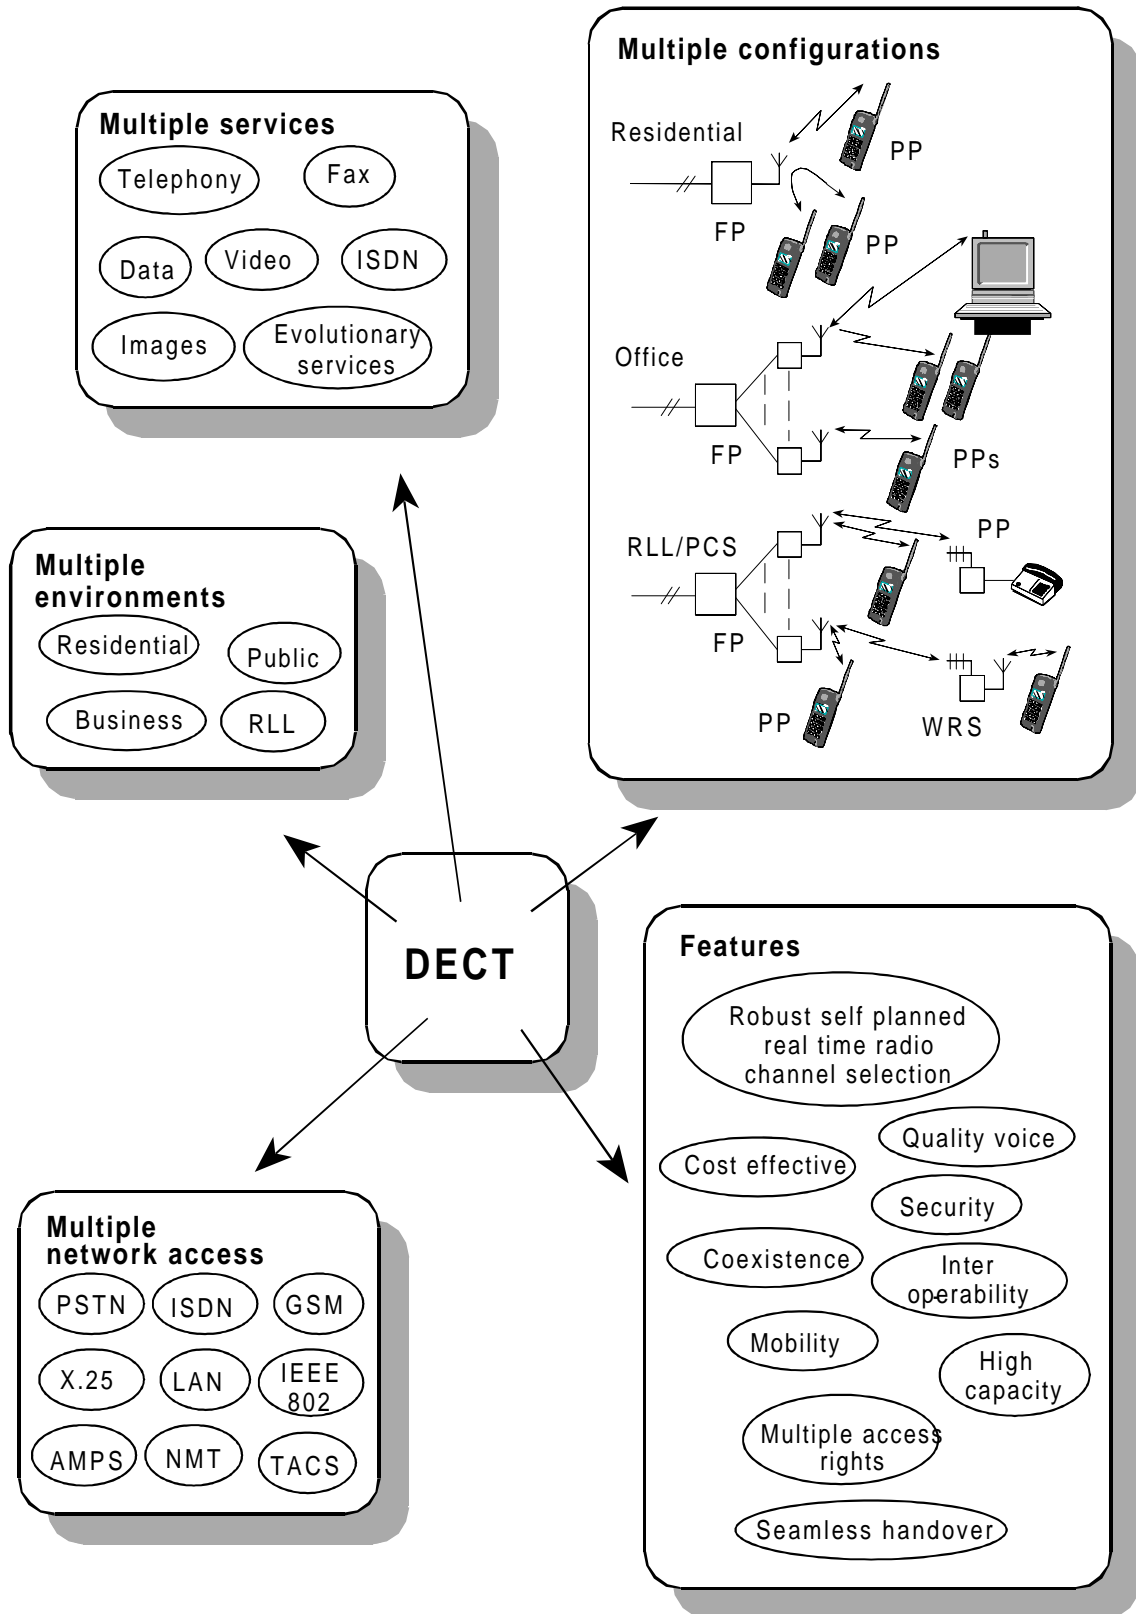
Multiple configurations

Residential

PP

FP

PP

Office

FP

PPs

RLL/PCS

PP

FP

PP

WRS

Multiple services

Telephony

Fax

Data

Video

ISDN

Images

Evolutionary services

Multiple environments

Residential

Public

Business

RLL

DECT

Features

Robust self planned real time radio channel selection

Quality voice

Cost effective

Security

Coexistence

Inter operability

Mobility

High capacity

Multiple access rights

Seamless handover

Multiple network access

PSTN

ISDN

GSM

X.25

LAN

IEEE 802

AMPS

NMT

TACS